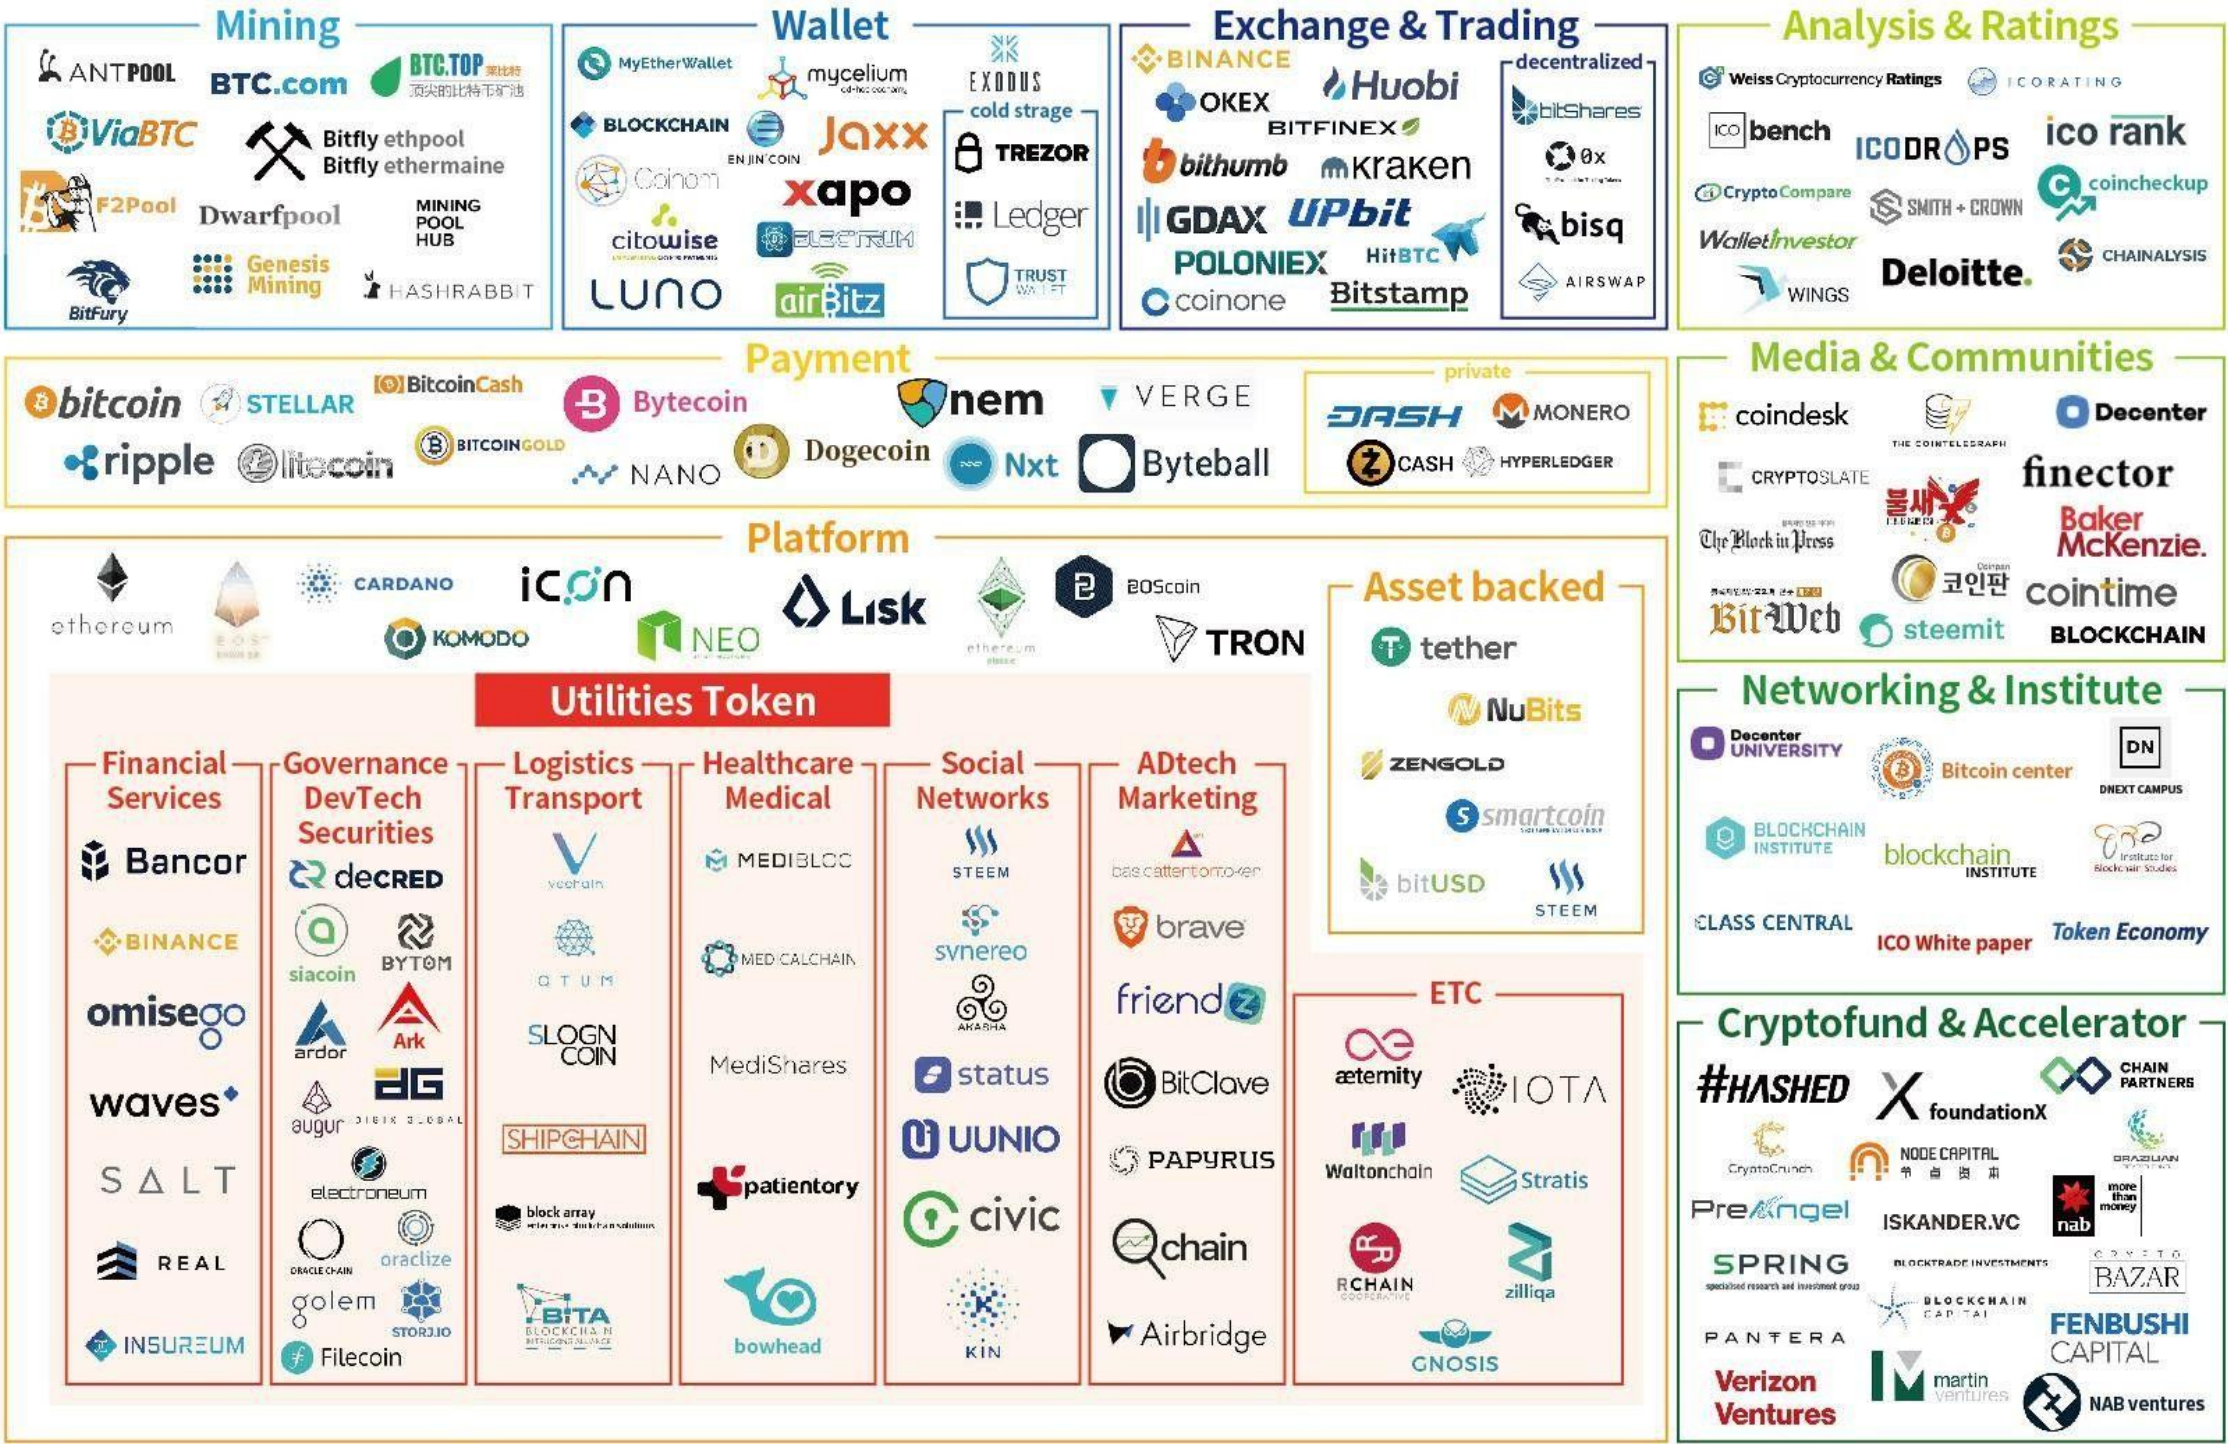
Mining
ANTPOOL
BTC.com
BTC.TOP
ViaBTC
Bitfly ethpool
Bitfly ethermaine
F2Pool
Dwarfpool
MINING POOL HUB
BitFury
Genesis Mining
HASHRABBIT

Wallet
MyEtherWallet
mycelium
EXODUS
cold strage
BLOCKCHAIN
ENJIN COIN
Jaxx
TREZOR
Coinomi
xapo
Ledger
citowise
ELECTRUM
TRUST WALLET
LUNO
airBitz

Exchange & Trading
BINANCE
OKEX
Huobi
BITFINEX
bithumb
kraken
GDAX
UPbit
POLONIEX
HitBTC
coinone
Bitstamp
decentralized
bitShares
0x
bisq
AIRSWAP

Analysis & Ratings
Weiss Cryptocurrency Ratings
ICORATING
ICO bench
ICODROPS
ico rank
CryptoCompare
SMITH + CROWN
coincheckup
WalletInvestor
Deloitte.
CHAINALYSIS
WINGS

Payment
bitcoin
STELLAR
BitcoinCash
Bytecoin
nem
VERGE
ripple
litecoin
BITCOINGOLD
NANO
Dogecoin
Nxt
Byteball
private
DASH
MONERO
ZCASH
HYPERLEDGER

Media & Communities
coindesk
THE COINTELEGRAPH
Decenter
CRYPTOSLATE
finector
The Block in Press
불새
Baker McKenzie.
BitWeb
코인판
cointime
steemit
BLOCKCHAIN

Platform
ethereum
EOS
CARDANO
icon
KOMODO
NEO
Lisk
ethereum classic
BOScoin
TRON

Asset backed
tether
NuBits
ZENGOLD
smartcoin
bitUSD
STEEM

Networking & Institute
Decenter UNIVERSITY
Bitcoin center
DN
DNEXT CAMPUS
BLOCKCHAIN INSTITUTE
blockchain INSTITUTE
Institute for Blockchain Studies
CLASS CENTRAL
ICO White paper
Token Economy

Utilities Token

Financial Services
Bancor
BINANCE
omisego
waves
SALT
REAL
INSUREUM

Governance DevTech Securities
decred
siacoin
BYTOM
ardor
Ark
augur
DIGIX GLOBAL
electroneum
ORACLE CHAIN
oraclize
golem
STORJ.IO
Filecoin

Logistics Transport
vechain
QTUM
SLOGN COIN
SHIPCHAIN
block array
BITA

Healthcare Medical
MEDIBLOC
MEDICALCHAIN
MediShares
patientory
bowhead

Social Networks
STEEM
synereo
AKASHA
status
UUNIO
civic
KIN

ADtech Marketing
basic attention token
brave
friendz
BitClave
PAPYRUS
chain
Airbridge

ETC
æternity
IOTA
Waltonchain
Stratis
RCHAIN
zilliqa
GNOSIS

Cryptofund & Accelerator
#HASHED
foundationX
CHAIN PARTNERS
CryptoCrunch
NODE CAPITAL
PreAngel
ISKANDER.VC
nab
more than money
SPRING
BLOCKTRADE INVESTMENTS
CRYPTO BAZAR
BLOCKCHAIN CAPITAL
PANTERA
FENBUSHI CAPITAL
Verizon Ventures
martin ventures
NAB ventures